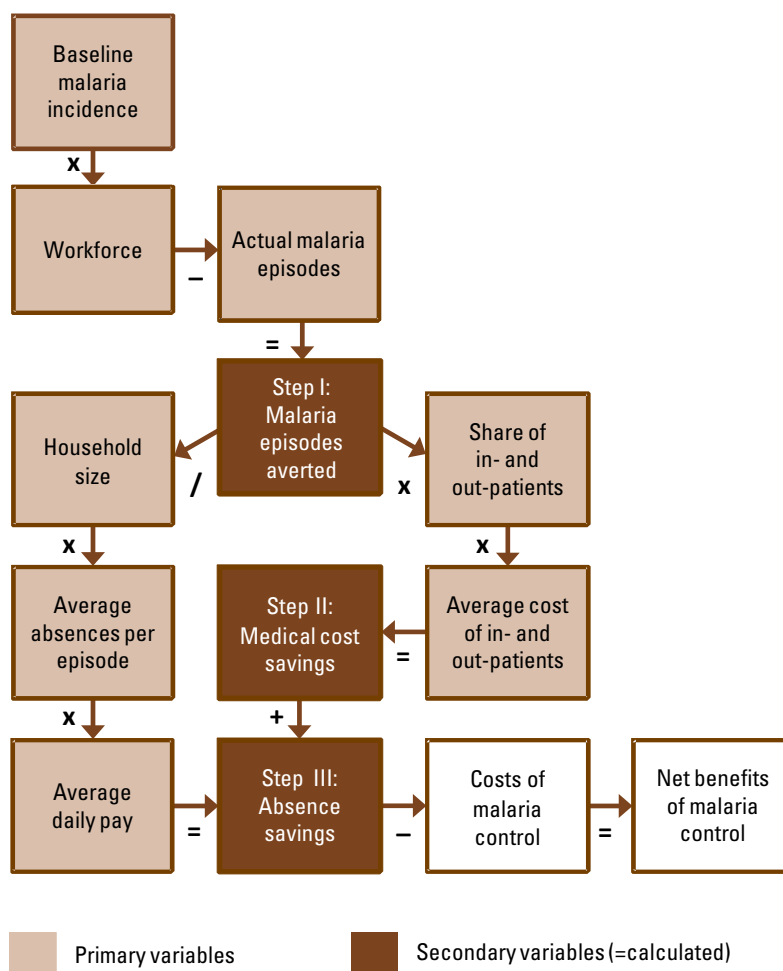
Baseline malaria incidence

x

Workforce

–

Actual malaria episodes

=

Step I: Malaria episodes averted

Household size

/

x

Share of in- and out-patients

x

x

Average absences per episode

Step II: Medical cost savings

=

Average cost of in- and out-patients

x

+

Average daily pay

=

Step III: Absence savings

–

Costs of malaria control

=

Net benefits of malaria control

Primary variables

Secondary variables (=calculated)